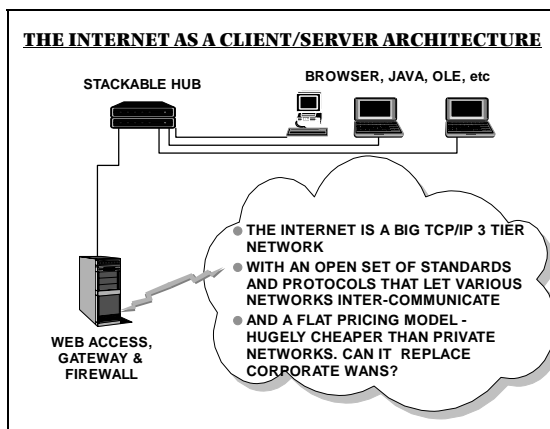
THE INTERNET AS A CLIENT/SERVER ARCHITECTURE

STACKABLE HUB

BROWSER, JAVA, OLE, etc

WEB ACCESS, GATEWAY & FIREWALL

THE INTERNET IS A BIG TCP/IP 3 TIER NETWORK

WITH AN OPEN SET OF STANDARDS AND PROTOCOLS THAT LET VARIOUS NETWORKS INTER-COMMUNICATE

AND A FLAT PRICING MODEL - HUGELY CHEAPER THAN PRIVATE NETWORKS. CAN IT REPLACE CORPORATE WANS?